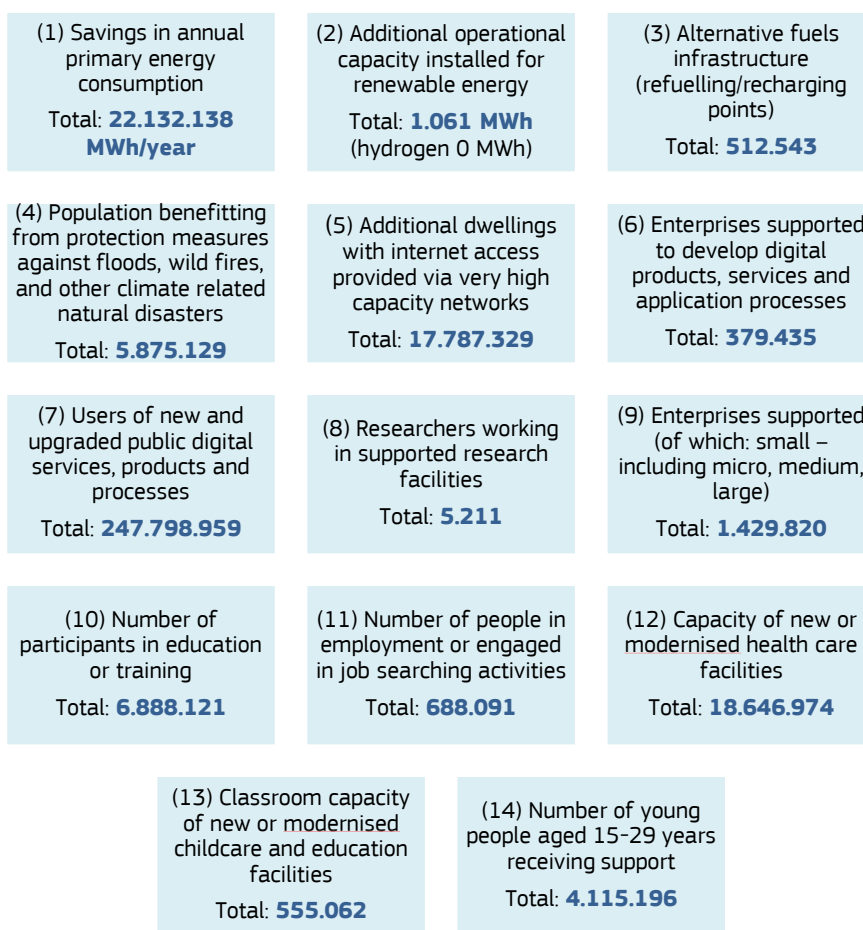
(1) Savings in annual primary energy consumption

Total: **22.132.138 MWh/year**

(2) Additional operational capacity installed for renewable energy

Total: **1.061 MWh** (hydrogen 0 MWh)

(3) Alternative fuels infrastructure (refuelling/recharging points)

Total: **512.543**

(4) Population benefitting from protection measures against floods, wild fires, and other climate related natural disasters

Total: **5.875.129**

(5) Additional dwellings with internet access provided via very high capacity networks

Total: **17.787.329**

(6) Enterprises supported to develop digital products, services and application processes

Total: **379.435**

(7) Users of new and upgraded public digital services, products and processes

Total: **247.798.959**

(8) Researchers working in supported research facilities

Total: **5.211**

(9) Enterprises supported (of which: small – including micro, medium, large)

Total: **1.429.820**

(10) Number of participants in education or training

Total: **6.888.121**

(11) Number of people in employment or engaged in job searching activities

Total: **688.091**

(12) Capacity of new or modernised health care facilities

Total: **18.646.974**

(13) Classroom capacity of new or modernised childcare and education facilities

Total: **555.062**

(14) Number of young people aged 15-29 years receiving support

Total: **4.115.196**